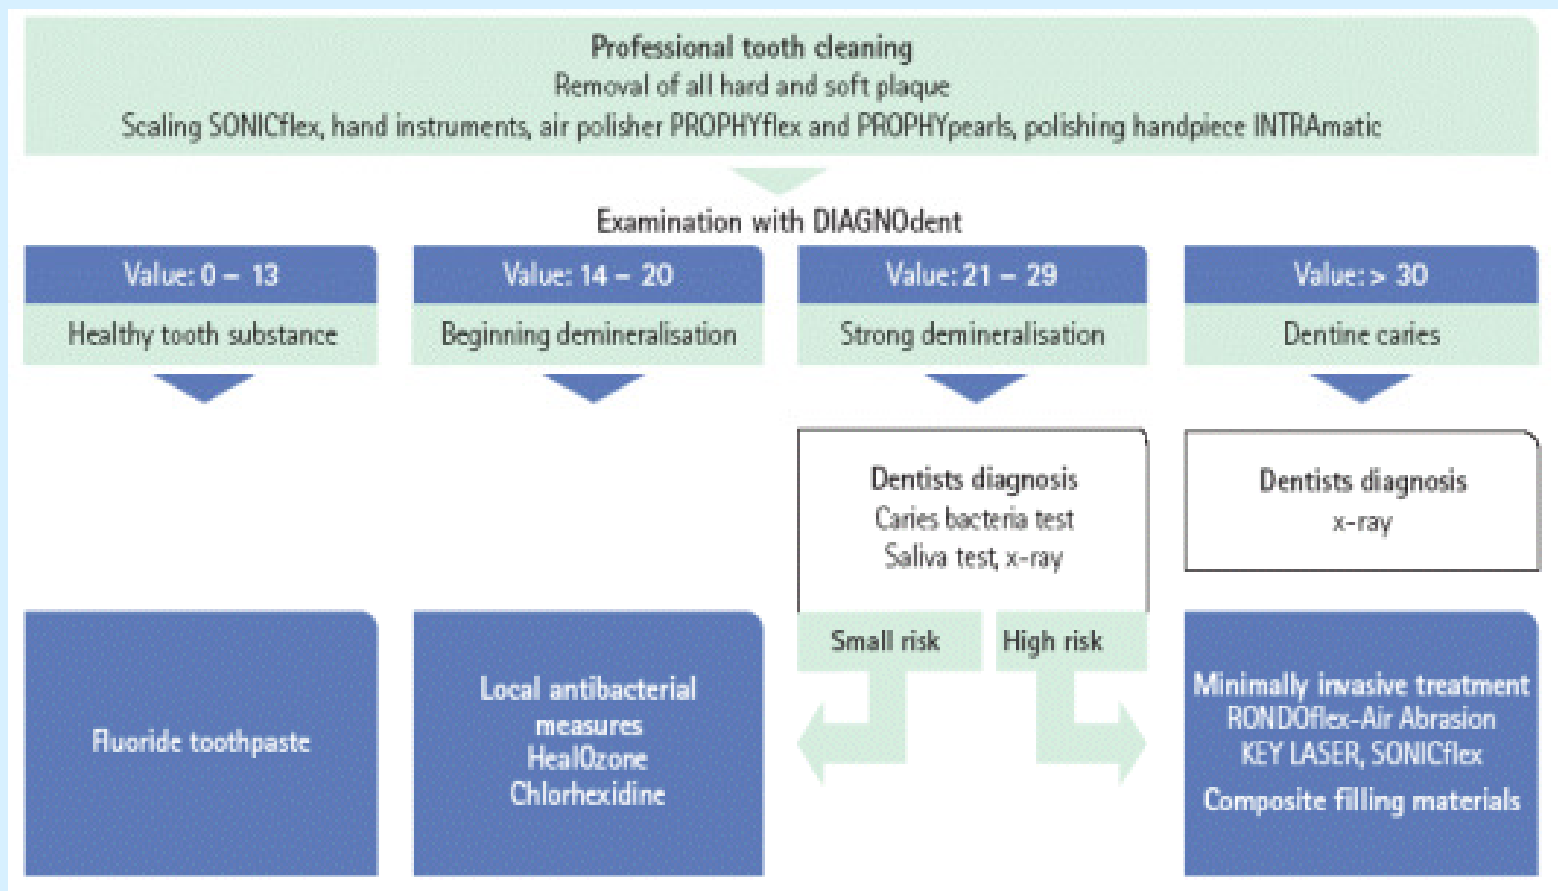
Professional tooth cleaning
Removal of all hard and soft plaque
Scaling SONICflex, hand instruments, air polisher PROPHYflex and PROPHYpearls, polishing handpiece INTRAmatic

Examination with DIAGNOdent

Value: 0 – 13
Healthy tooth substance

Value: 14 – 20
Beginning demineralisation

Value: 21 – 29
Strong demineralisation

Value: > 30
Dentine caries

Dentists diagnosis
Caries bacteria test
Saliva test, x-ray

Dentists diagnosis
x-ray

Small risk

High risk

Fluoride toothpaste

Local antibacterial measures
HealOzone
Chlorhexidine

Minimally invasive treatment
RONDOflex-Air Abrasion
KEY LASER, SONICflex
Composite filling materials